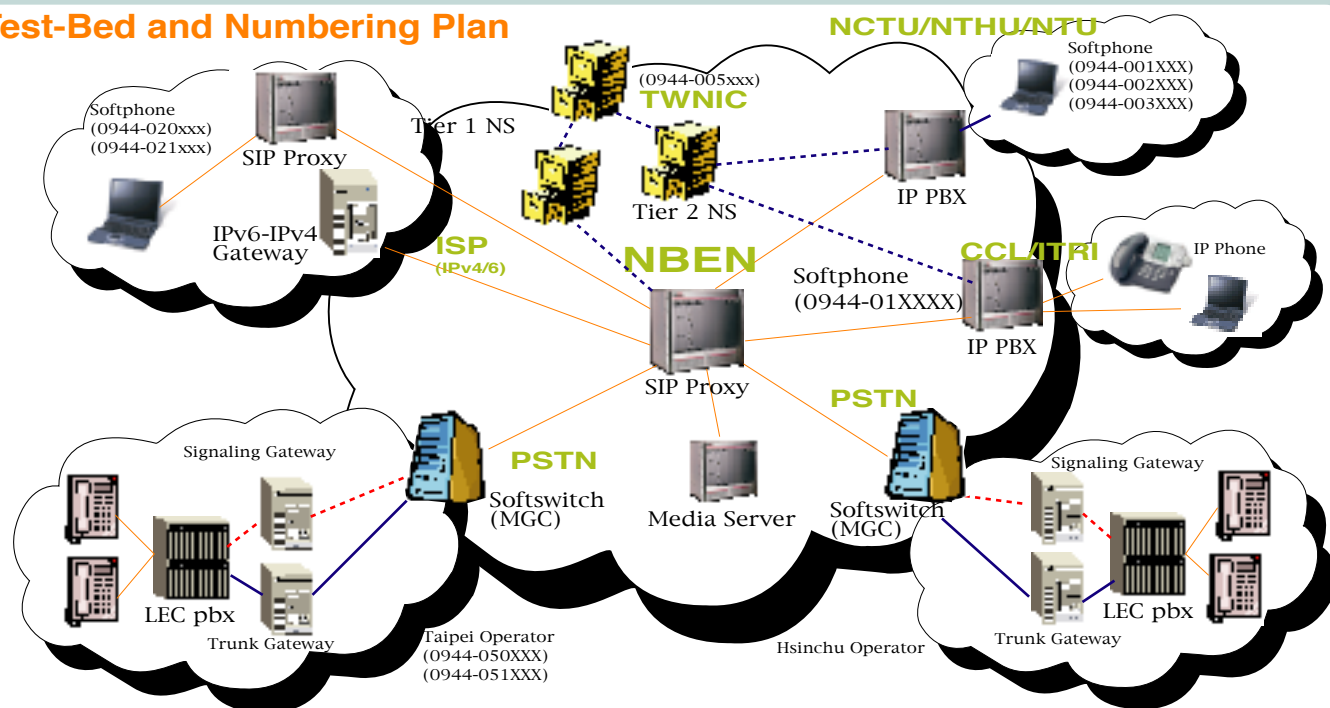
Test-Bed and Numbering Plan

NCTU/NTHU/NTU
Softphone
(0944-001XXX)
(0944-002XXX)
(0944-003XXX)

(0944-005xxx)
TWNIC
Tier 1 NS
Tier 2 NS

Softphone
(0944-020xxx)
(0944-021xxx)
SIP Proxy
IPv6-IPv4 Gateway

IP PBX

ISP
(IPv4/6)

NBEN

CCL/ITRI
IP Phone
Softphone
(0944-01XXXX)
IP PBX

SIP Proxy

PSTN

Signaling Gateway
PSTN
Softswitch
(MGC)
Media Server
Softswitch
(MGC)
Signaling Gateway

LEC pbx
Trunk Gateway
Taipei Operator
(0944-050XXX)
(0944-051XXX)
Hsinchu Operator
Trunk Gateway
LEC pbx